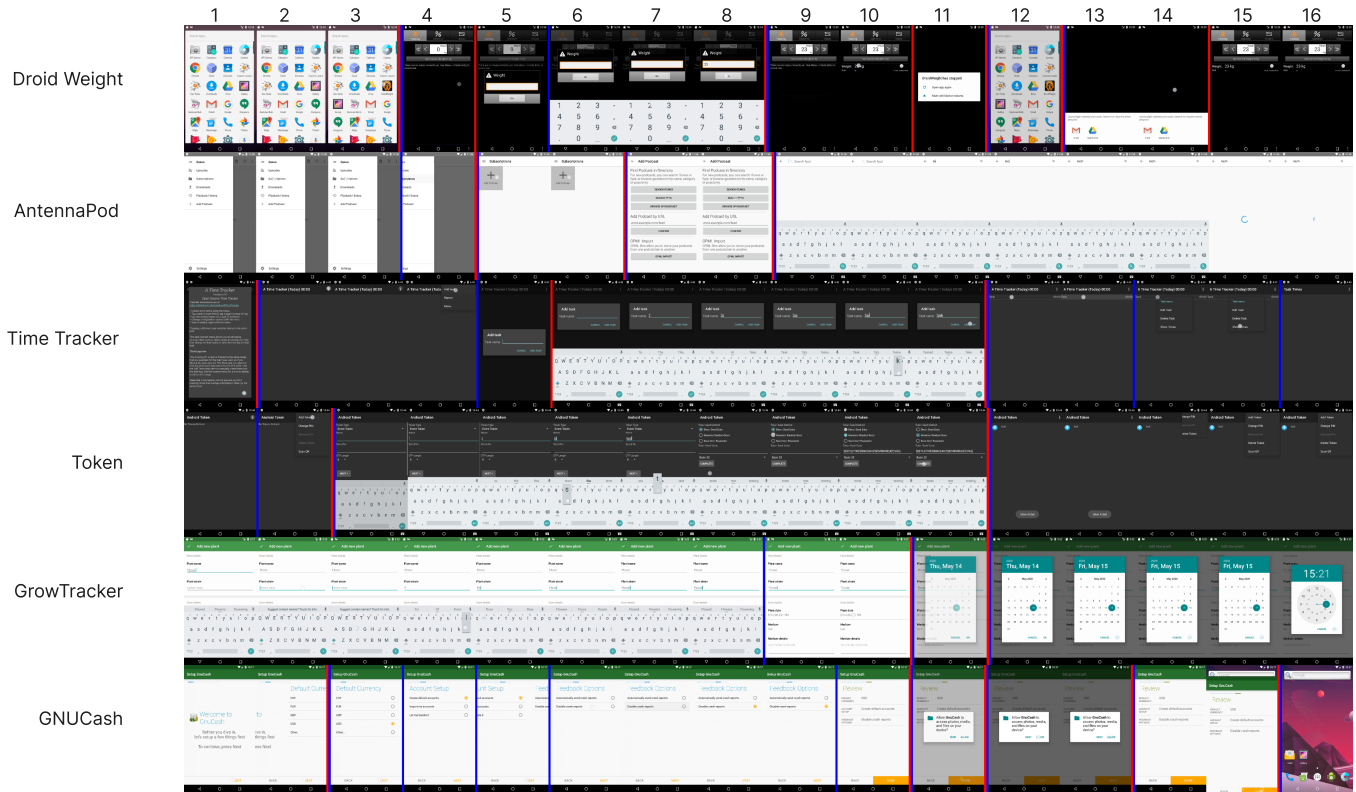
1 2 3 4 5 6 7 8 9 10 11 12 13 14 15 16

Droid Weight

AntennaPod

Time Tracker

Token

GrowTracker

GNUCash

Weight

DroidWeight has stopped

Subscriptions

Add Podcast

A Time Tracker

Add task

Android Token

Add new plant

Thu, May 14

Fri, May 15

15:21

Setup GnuCash

Welcome to GnuCash

Default Currency

Account Setup

Feedback Options

Review